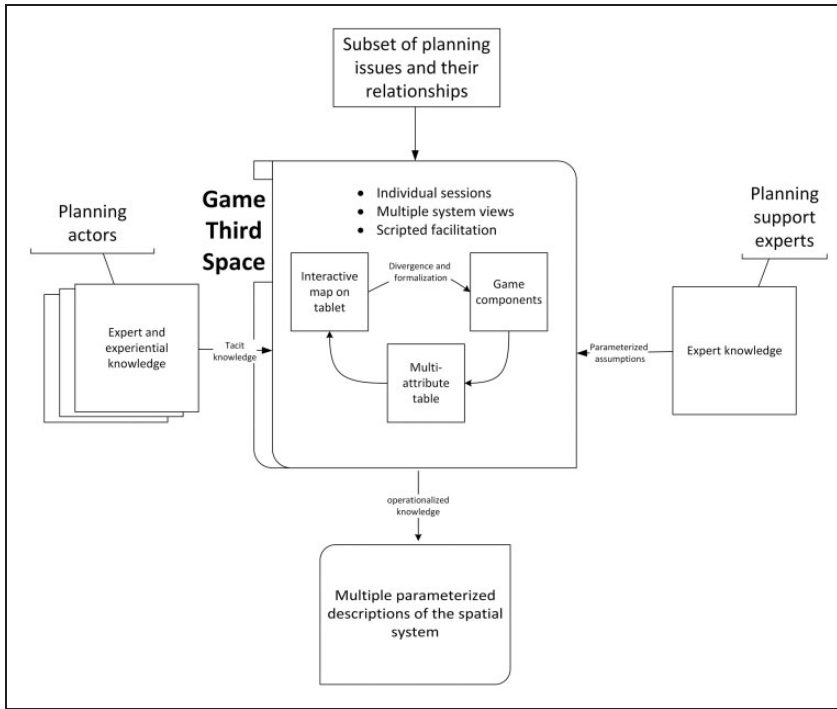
Subset of planning issues and their relationships

Planning actors

Game Third Space

- Individual sessions
- Multiple system views
- Scripted facilitation

Planning support experts

Interactive map on tablet

Divergence and formalization

Game components

Expert and experiential knowledge

Tacit knowledge

Multi-attribute table

Parameterized assumptions

Expert knowledge

operationalized knowledge

Multiple parameterized descriptions of the spatial system